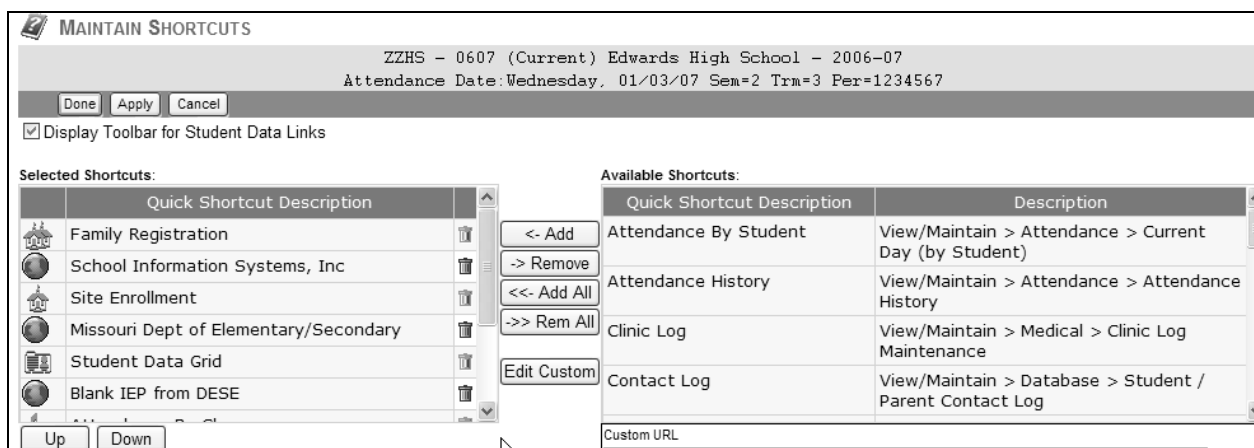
MAINTAIN SHORTCUTS

ZZHS – 0607 (Current) Edwards High School – 2006-07
Attendance Date: Wednesday, 01/03/07 Sem=2 Trm=3 Per=1234567

Done Apply Cancel

☑ Display Toolbar for Student Data Links

Selected Shortcuts:

| | Quick Shortcut Description | |
|---|---|---|
| | Family Registration | |
| | School Information Systems, Inc | |
| | Site Enrollment | |
| | Missouri Dept of Elementary/Secondary | |
| | Student Data Grid | |
| | Blank IEP from DESE | |
| | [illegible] | |

Up Down

<- Add
-> Remove
<<- Add All
->> Rem All
Edit Custom

Available Shortcuts:

| Quick Shortcut Description | Description |
|---|---|
| Attendance By Student | View/Maintain > Attendance > Current Day (by Student) |
| Attendance History | View/Maintain > Attendance > Attendance History |
| Clinic Log | View/Maintain > Medical > Clinic Log Maintenance |
| Contact Log | View/Maintain > Database > Student / Parent Contact Log |

Custom URL